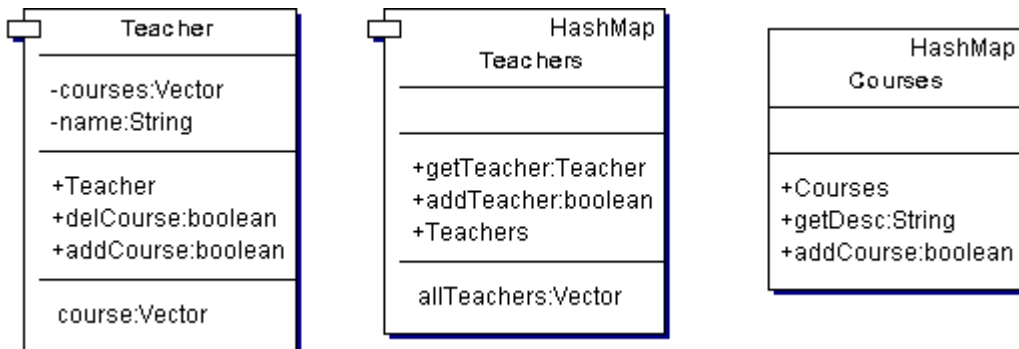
Teacher

-courses:Vector
-name:String

+Teacher
+delCourse:boolean
+addCourse:boolean

course:Vector

HashMap
Teachers

+getTeacher:Teacher
+addTeacher:boolean
+Teachers

allTeachers:Vector

HashMap
Courses

+Courses
+getDesc:String
+addCourse:boolean